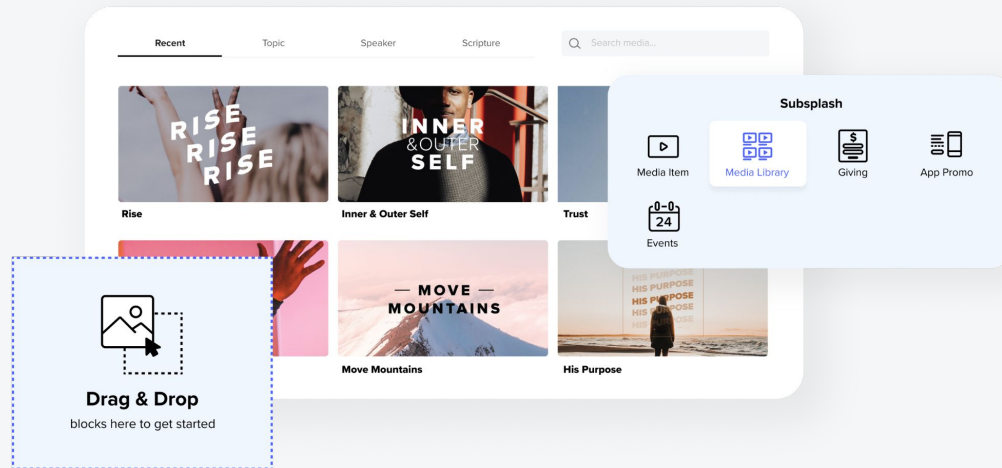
Recent
Topic
Speaker
Scripture
Search media...

RISE RISE RISE
Rise

INNER &OUTER SELF
Inner & Outer Self

Trust

— MOVE — MOUNTAINS
Move Mountains

HIS PURPOSE
HIS PURPOSE
HIS PURPOSE
HIS PURPOSE
HIS PURPOSE
His Purpose

Subsplash
Media Item
Media Library
Giving
App Promo
24
Events

Drag & Drop
blocks here to get started